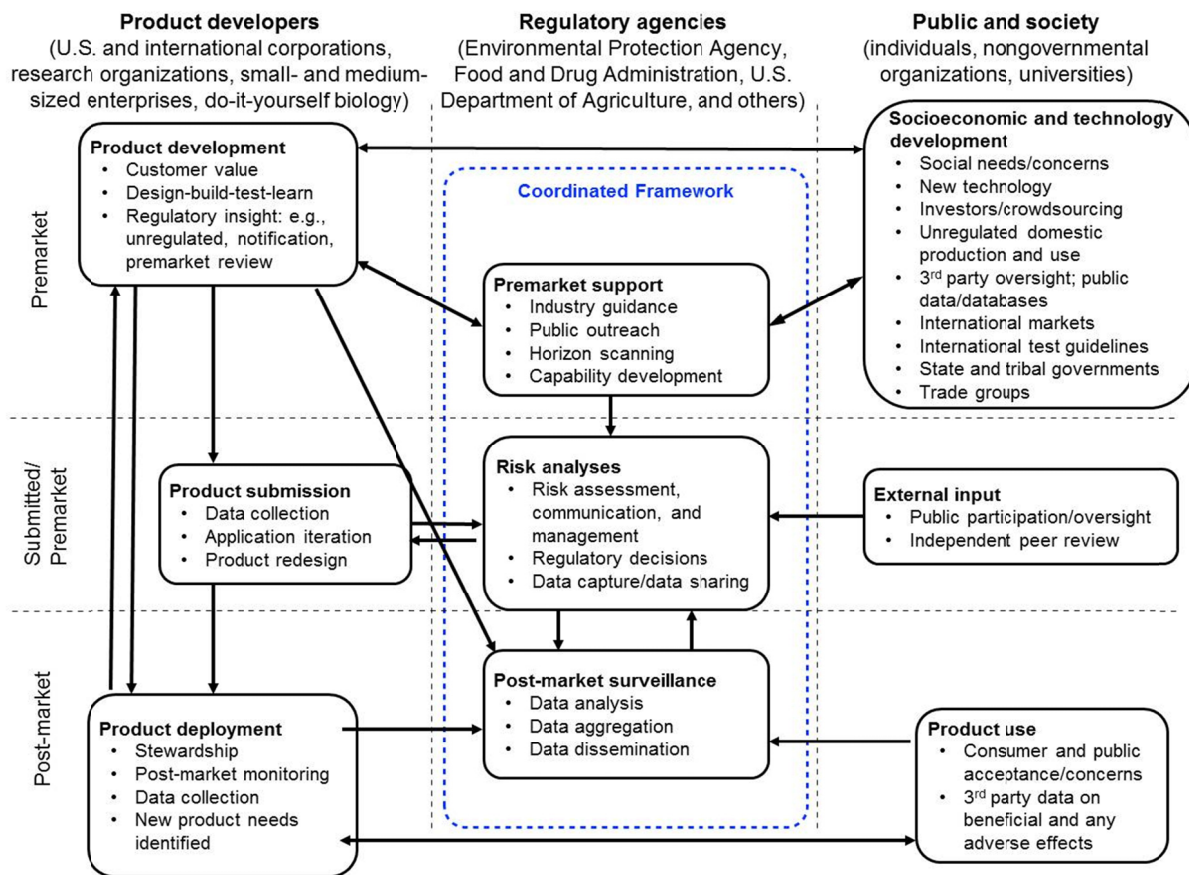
**Product developers**
(U.S. and international corporations, research organizations, small- and medium-sized enterprises, do-it-yourself biology)

**Regulatory agencies**
(Environmental Protection Agency, Food and Drug Administration, U.S. Department of Agriculture, and others)

**Public and society**
(individuals, nongovernmental organizations, universities)

Premarket

**Product development**
- Customer value
- Design-build-test-learn
- Regulatory insight: e.g., unregulated, notification, premarket review

**Coordinated Framework**

**Premarket support**
- Industry guidance
- Public outreach
- Horizon scanning
- Capability development

**Socioeconomic and technology development**
- Social needs/concerns
- New technology
- Investors/crowdsourcing
- Unregulated domestic production and use
- 3$^{rd}$ party oversight; public data/databases
- International markets
- International test guidelines
- State and tribal governments
- Trade groups

Submitted/ Premarket

**Product submission**
- Data collection
- Application iteration
- Product redesign

**Risk analyses**
- Risk assessment, communication, and management
- Regulatory decisions
- Data capture/data sharing

**External input**
- Public participation/oversight
- Independent peer review

Post-market

**Product deployment**
- Stewardship
- Post-market monitoring
- Data collection
- New product needs identified

**Post-market surveillance**
- Data analysis
- Data aggregation
- Data dissemination

**Product use**
- Consumer and public acceptance/concerns
- 3$^{rd}$ party data on beneficial and any adverse effects